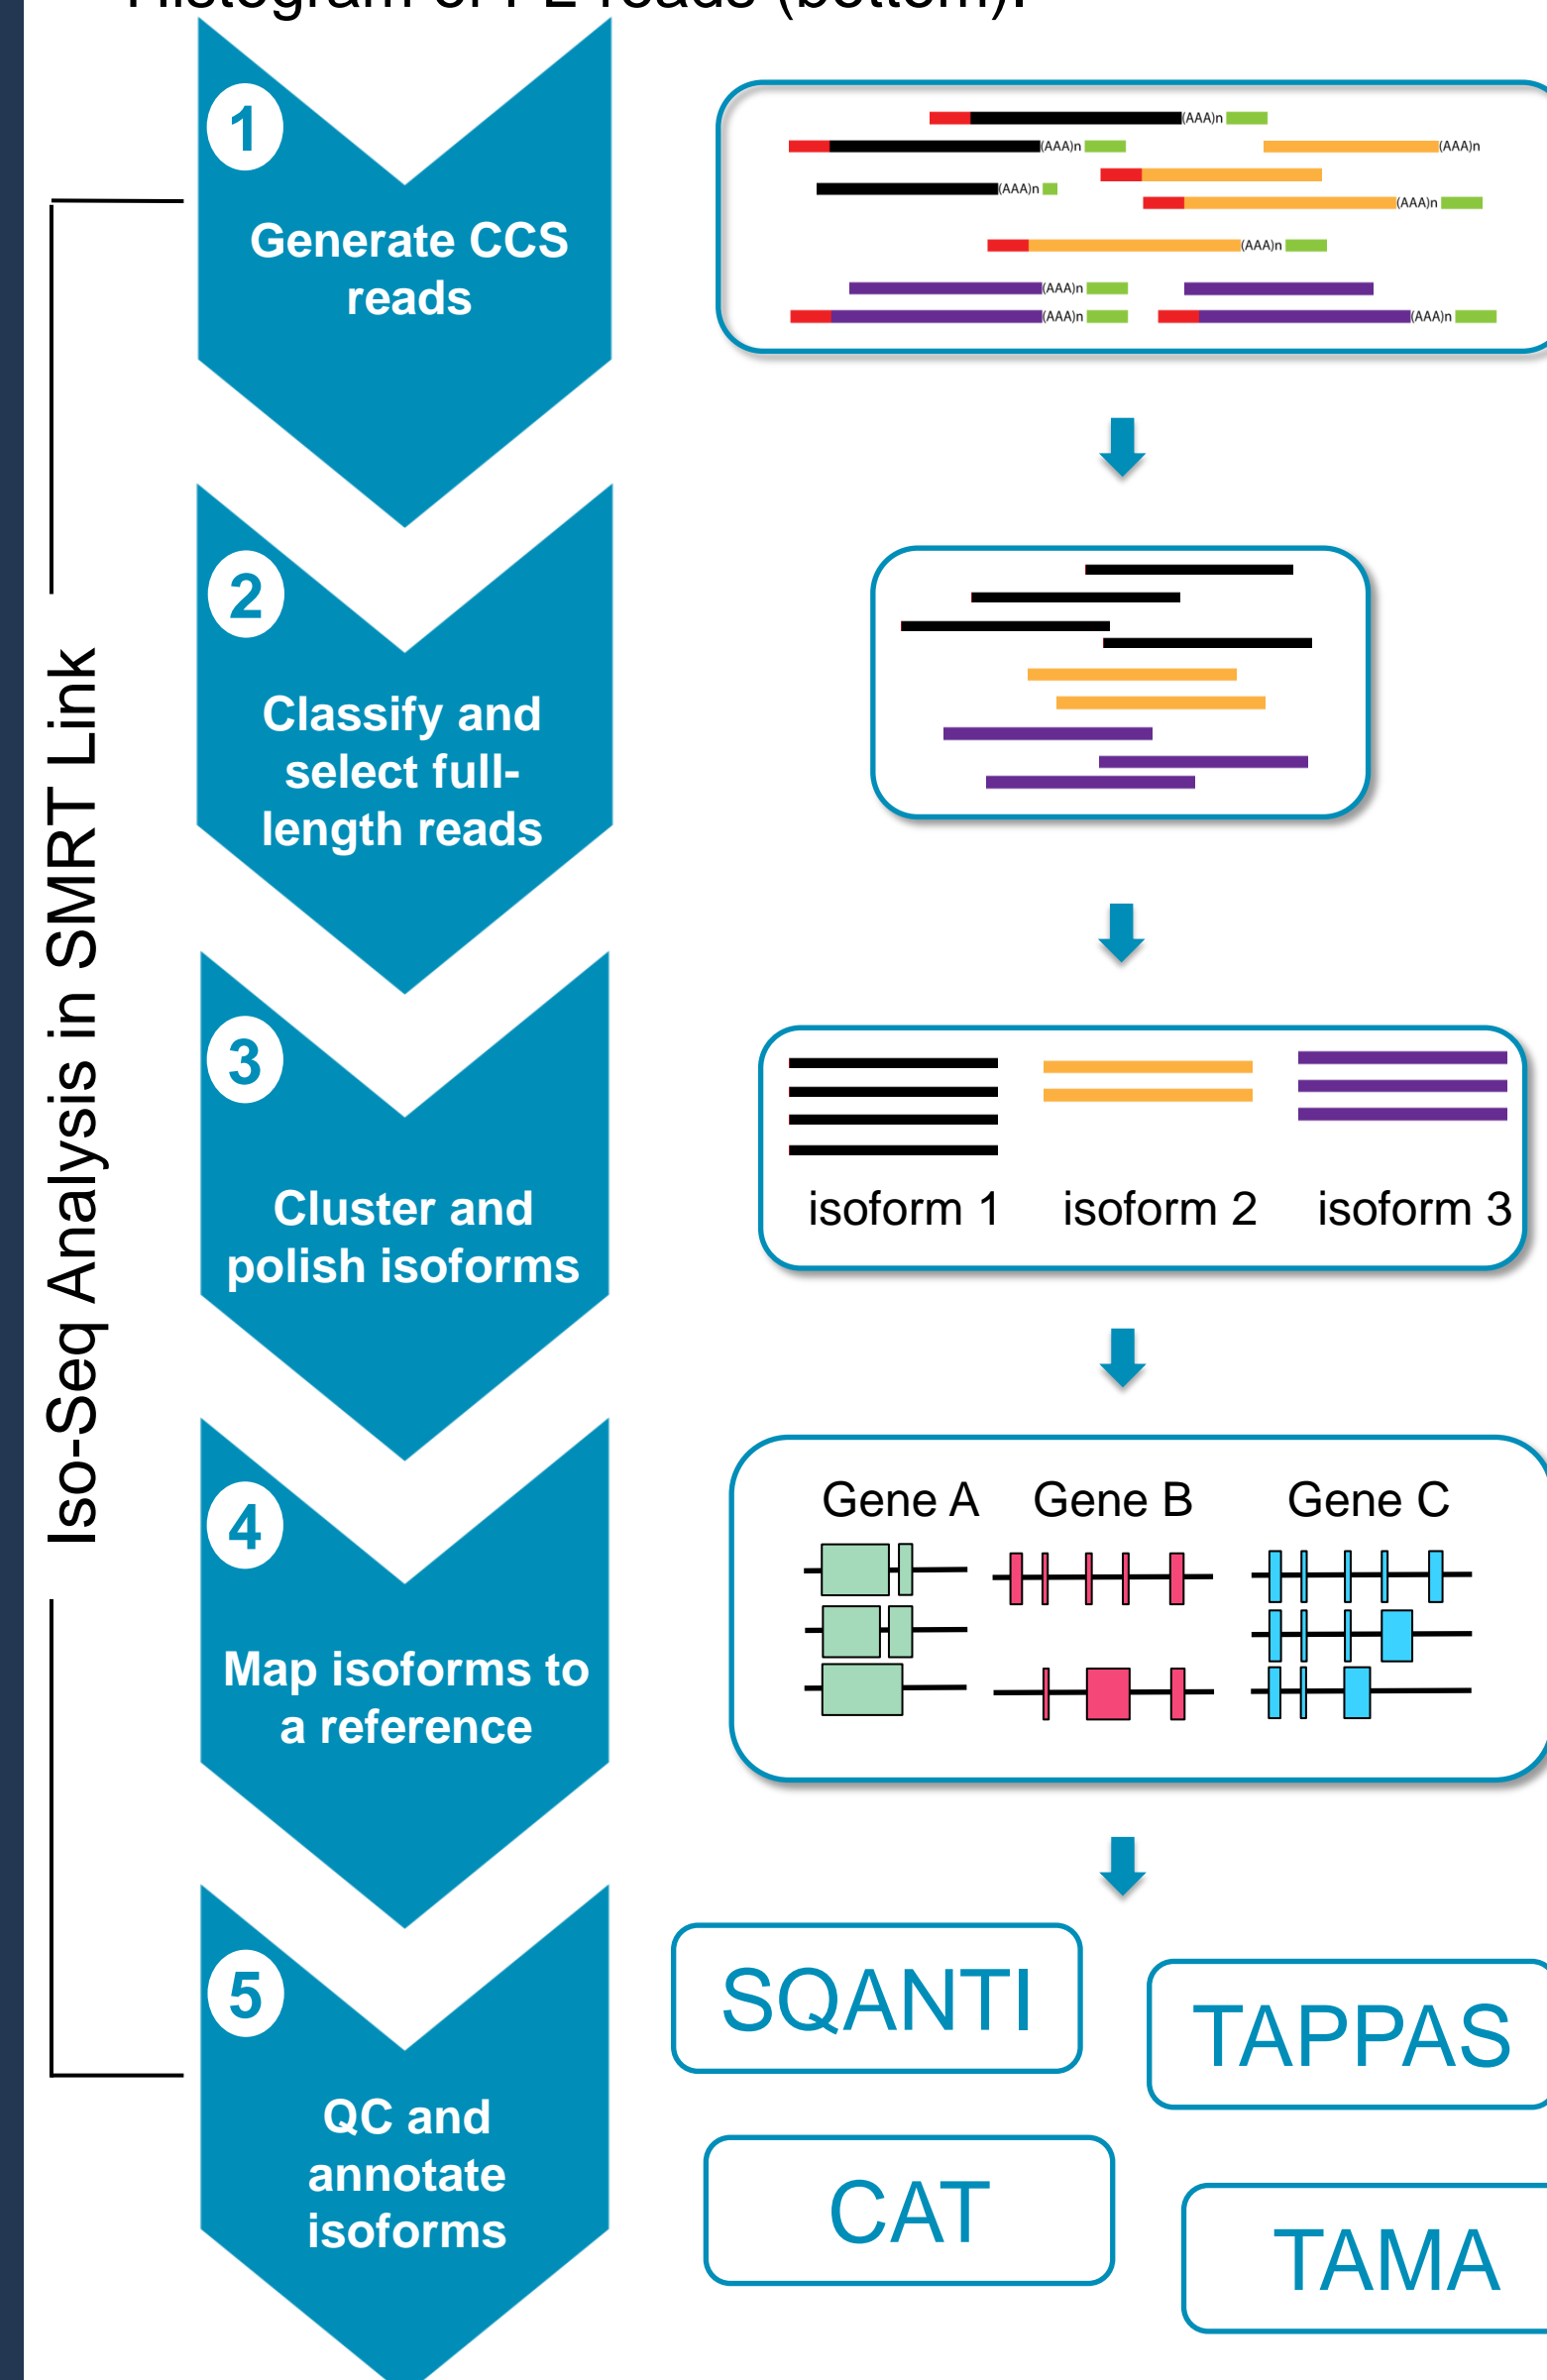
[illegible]

Iso-Seq Analysis in SMRT Link

1
Generate CCS reads

2
Classify and select full-length reads

3
Cluster and polish isoforms

4
Map isoforms to a reference

5
QC and annotate isoforms

(AAA)n
(AAA)n
(AAA)n
(AAA)n
(AAA)n
(AAA)n
(AAA)n
(AAA)n
(AAA)n

isoform 1 isoform 2 isoform 3

Gene A Gene B Gene C

SQANTI
TAPPAS
CAT
TAMA